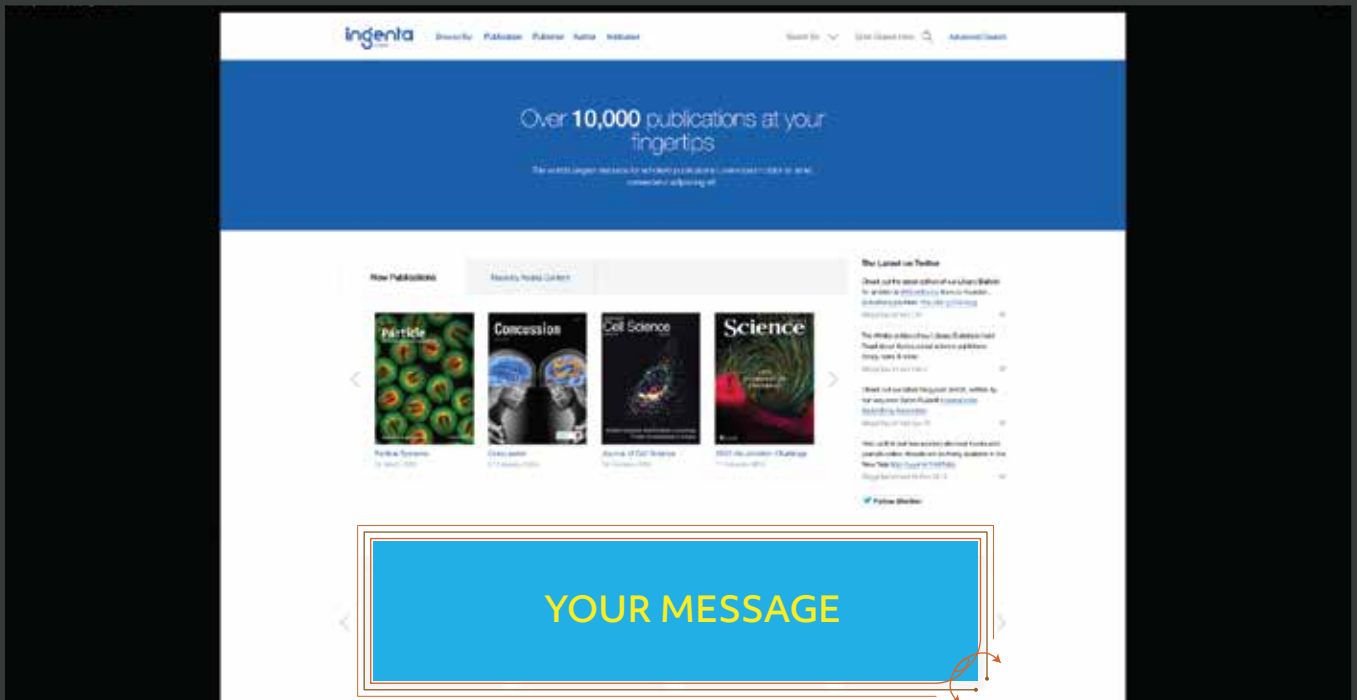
ingenta

Browse by Publication Publisher Author Institution

Search for Enter Search Here Advanced Search

Over **10,000** publications at your fingertips

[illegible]

New Publications Recently Added Content

The Latest on Twitter

Particle

Concussion

Cell Science

Science

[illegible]

Follow @ingenta

YOUR MESSAGE